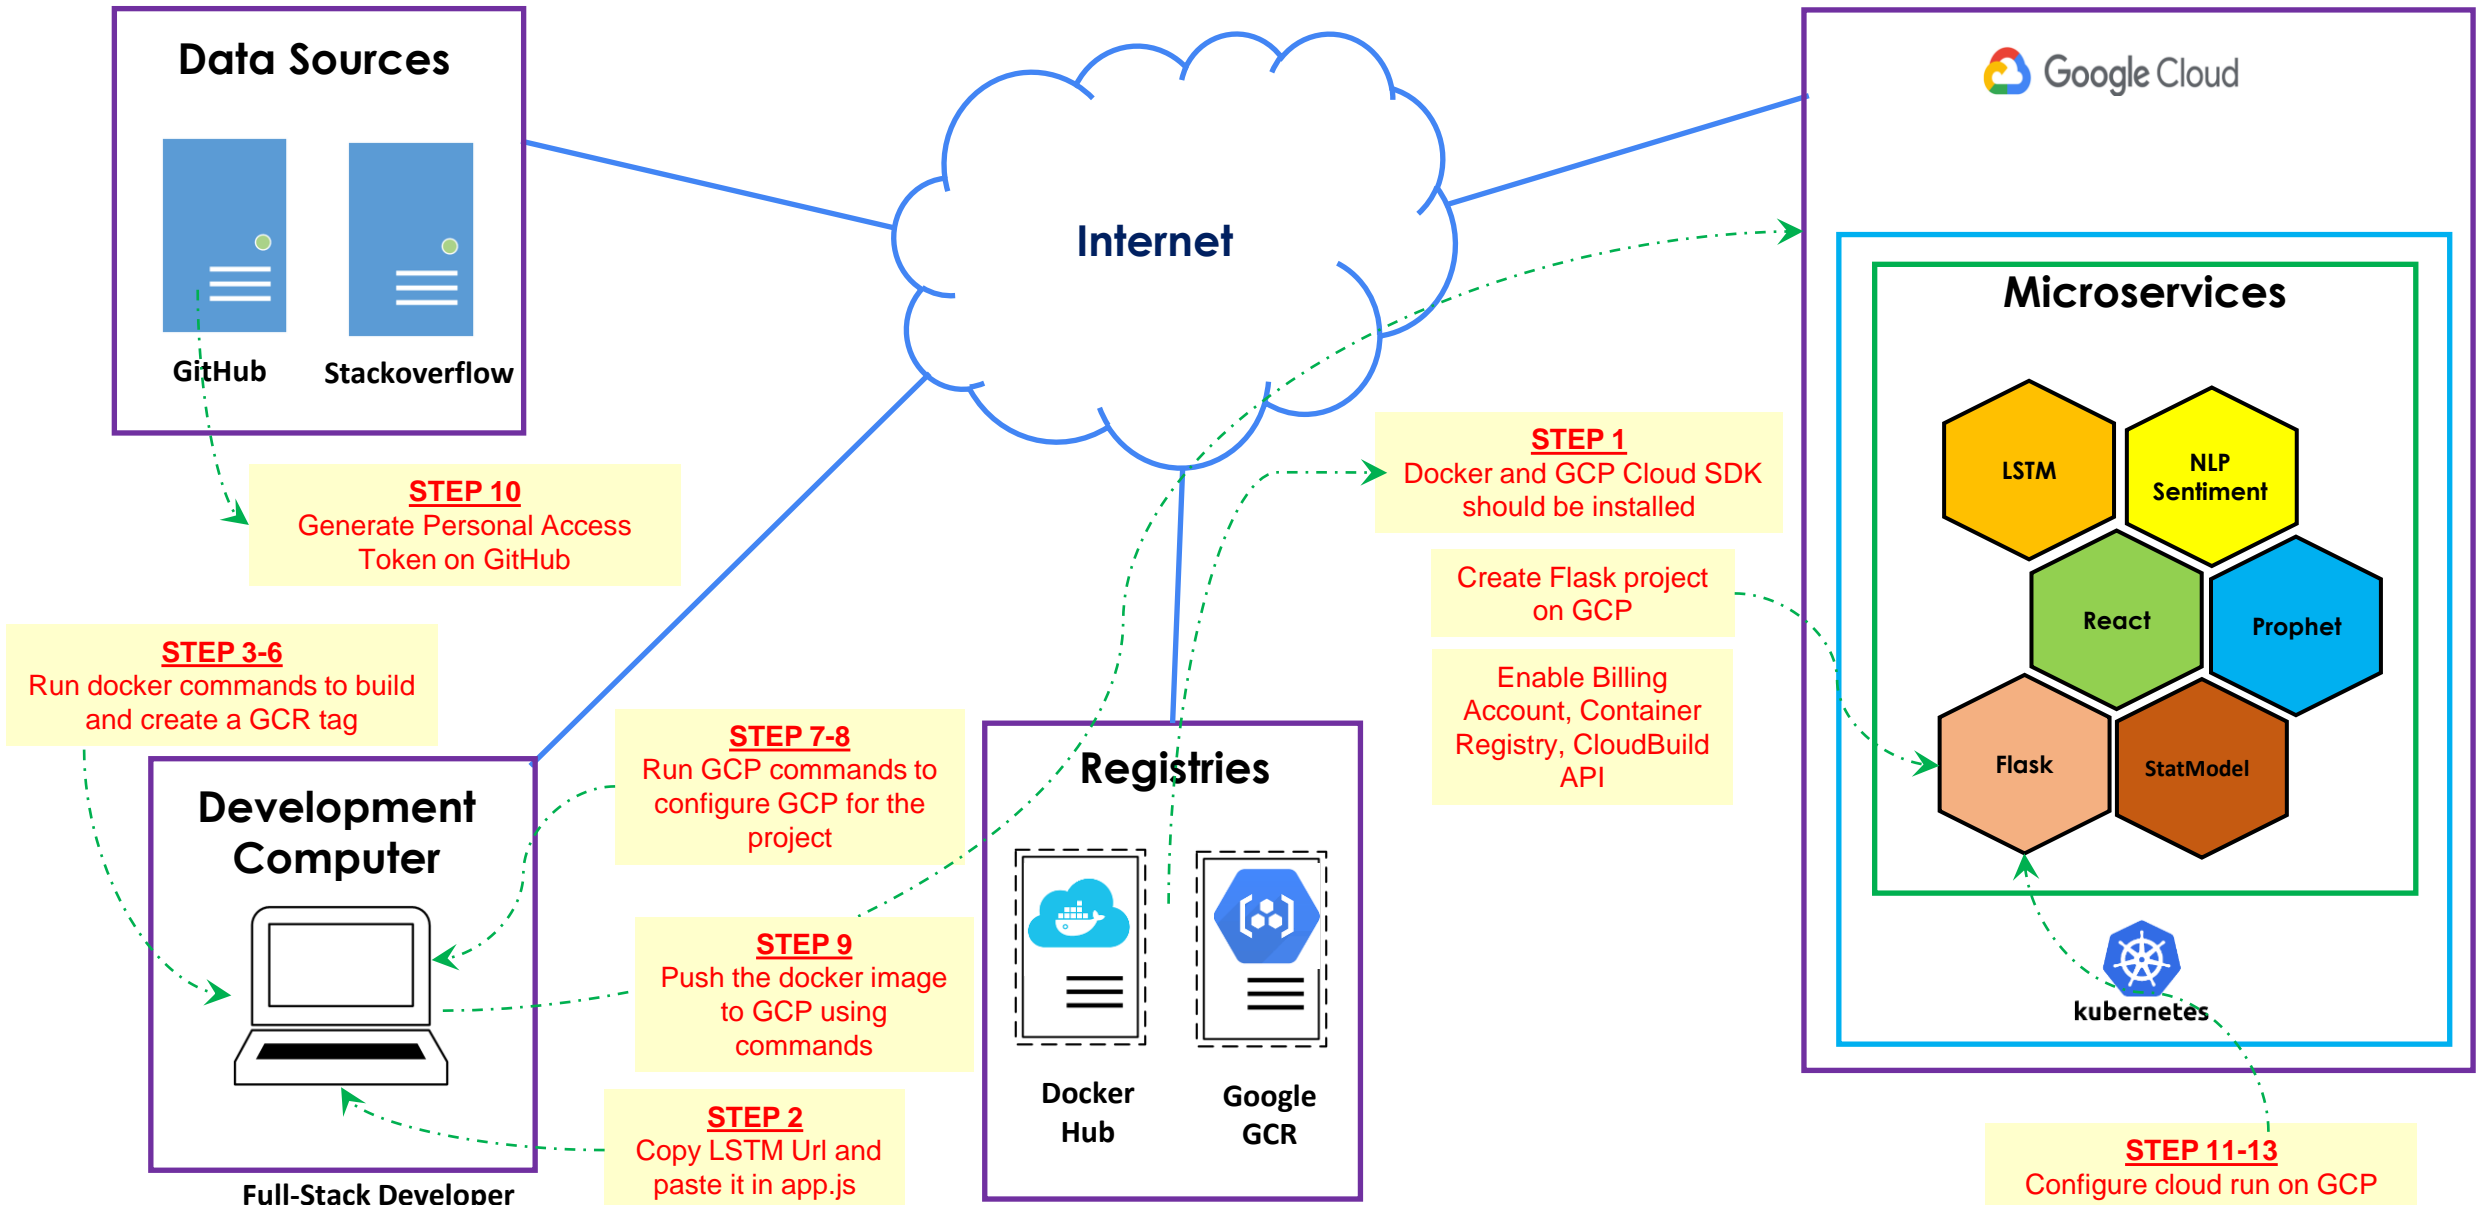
Data Sources

GitHub

Stackoverflow

Internet

Google Cloud

Microservices

LSTM

NLP Sentiment

React

Prophet

Flask

StatModel

kubernetes

STEP 10
Generate Personal Access Token on GitHub

STEP 1
Docker and GCP Cloud SDK should be installed

Create Flask project on GCP

Enable Billing Account, Container Registry, CloudBuild API

STEP 3-6
Run docker commands to build and create a GCR tag

Development Computer

STEP 7-8
Run GCP commands to configure GCP for the project

Registries

STEP 9
Push the docker image to GCP using commands

Docker Hub

Google GCR

STEP 2
Copy LSTM Url and paste it in app.js

Full-Stack Developer

STEP 11-13
Configure cloud run on GCP